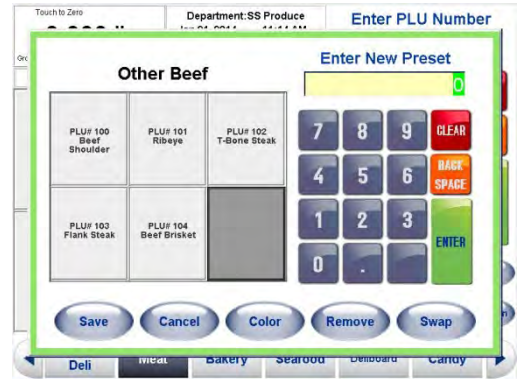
Touch to Zero

Department:SS Produce

Enter PLU Number

Gro

Other Beef

Enter New Preset

0

PLU# 100 Beef Shoulder

PLU# 101 Ribeye

PLU# 102 T-Bone Steak

PLU# 103 Flank Steak

PLU# 104 Beef Brisket

7 8 9 CLEAR

4 5 6 BACK SPACE

1 2 3 ENTER

0 .

Save Cancel Color Remove Swap

Deli Meat Bakery Seafood Deliboard Candy